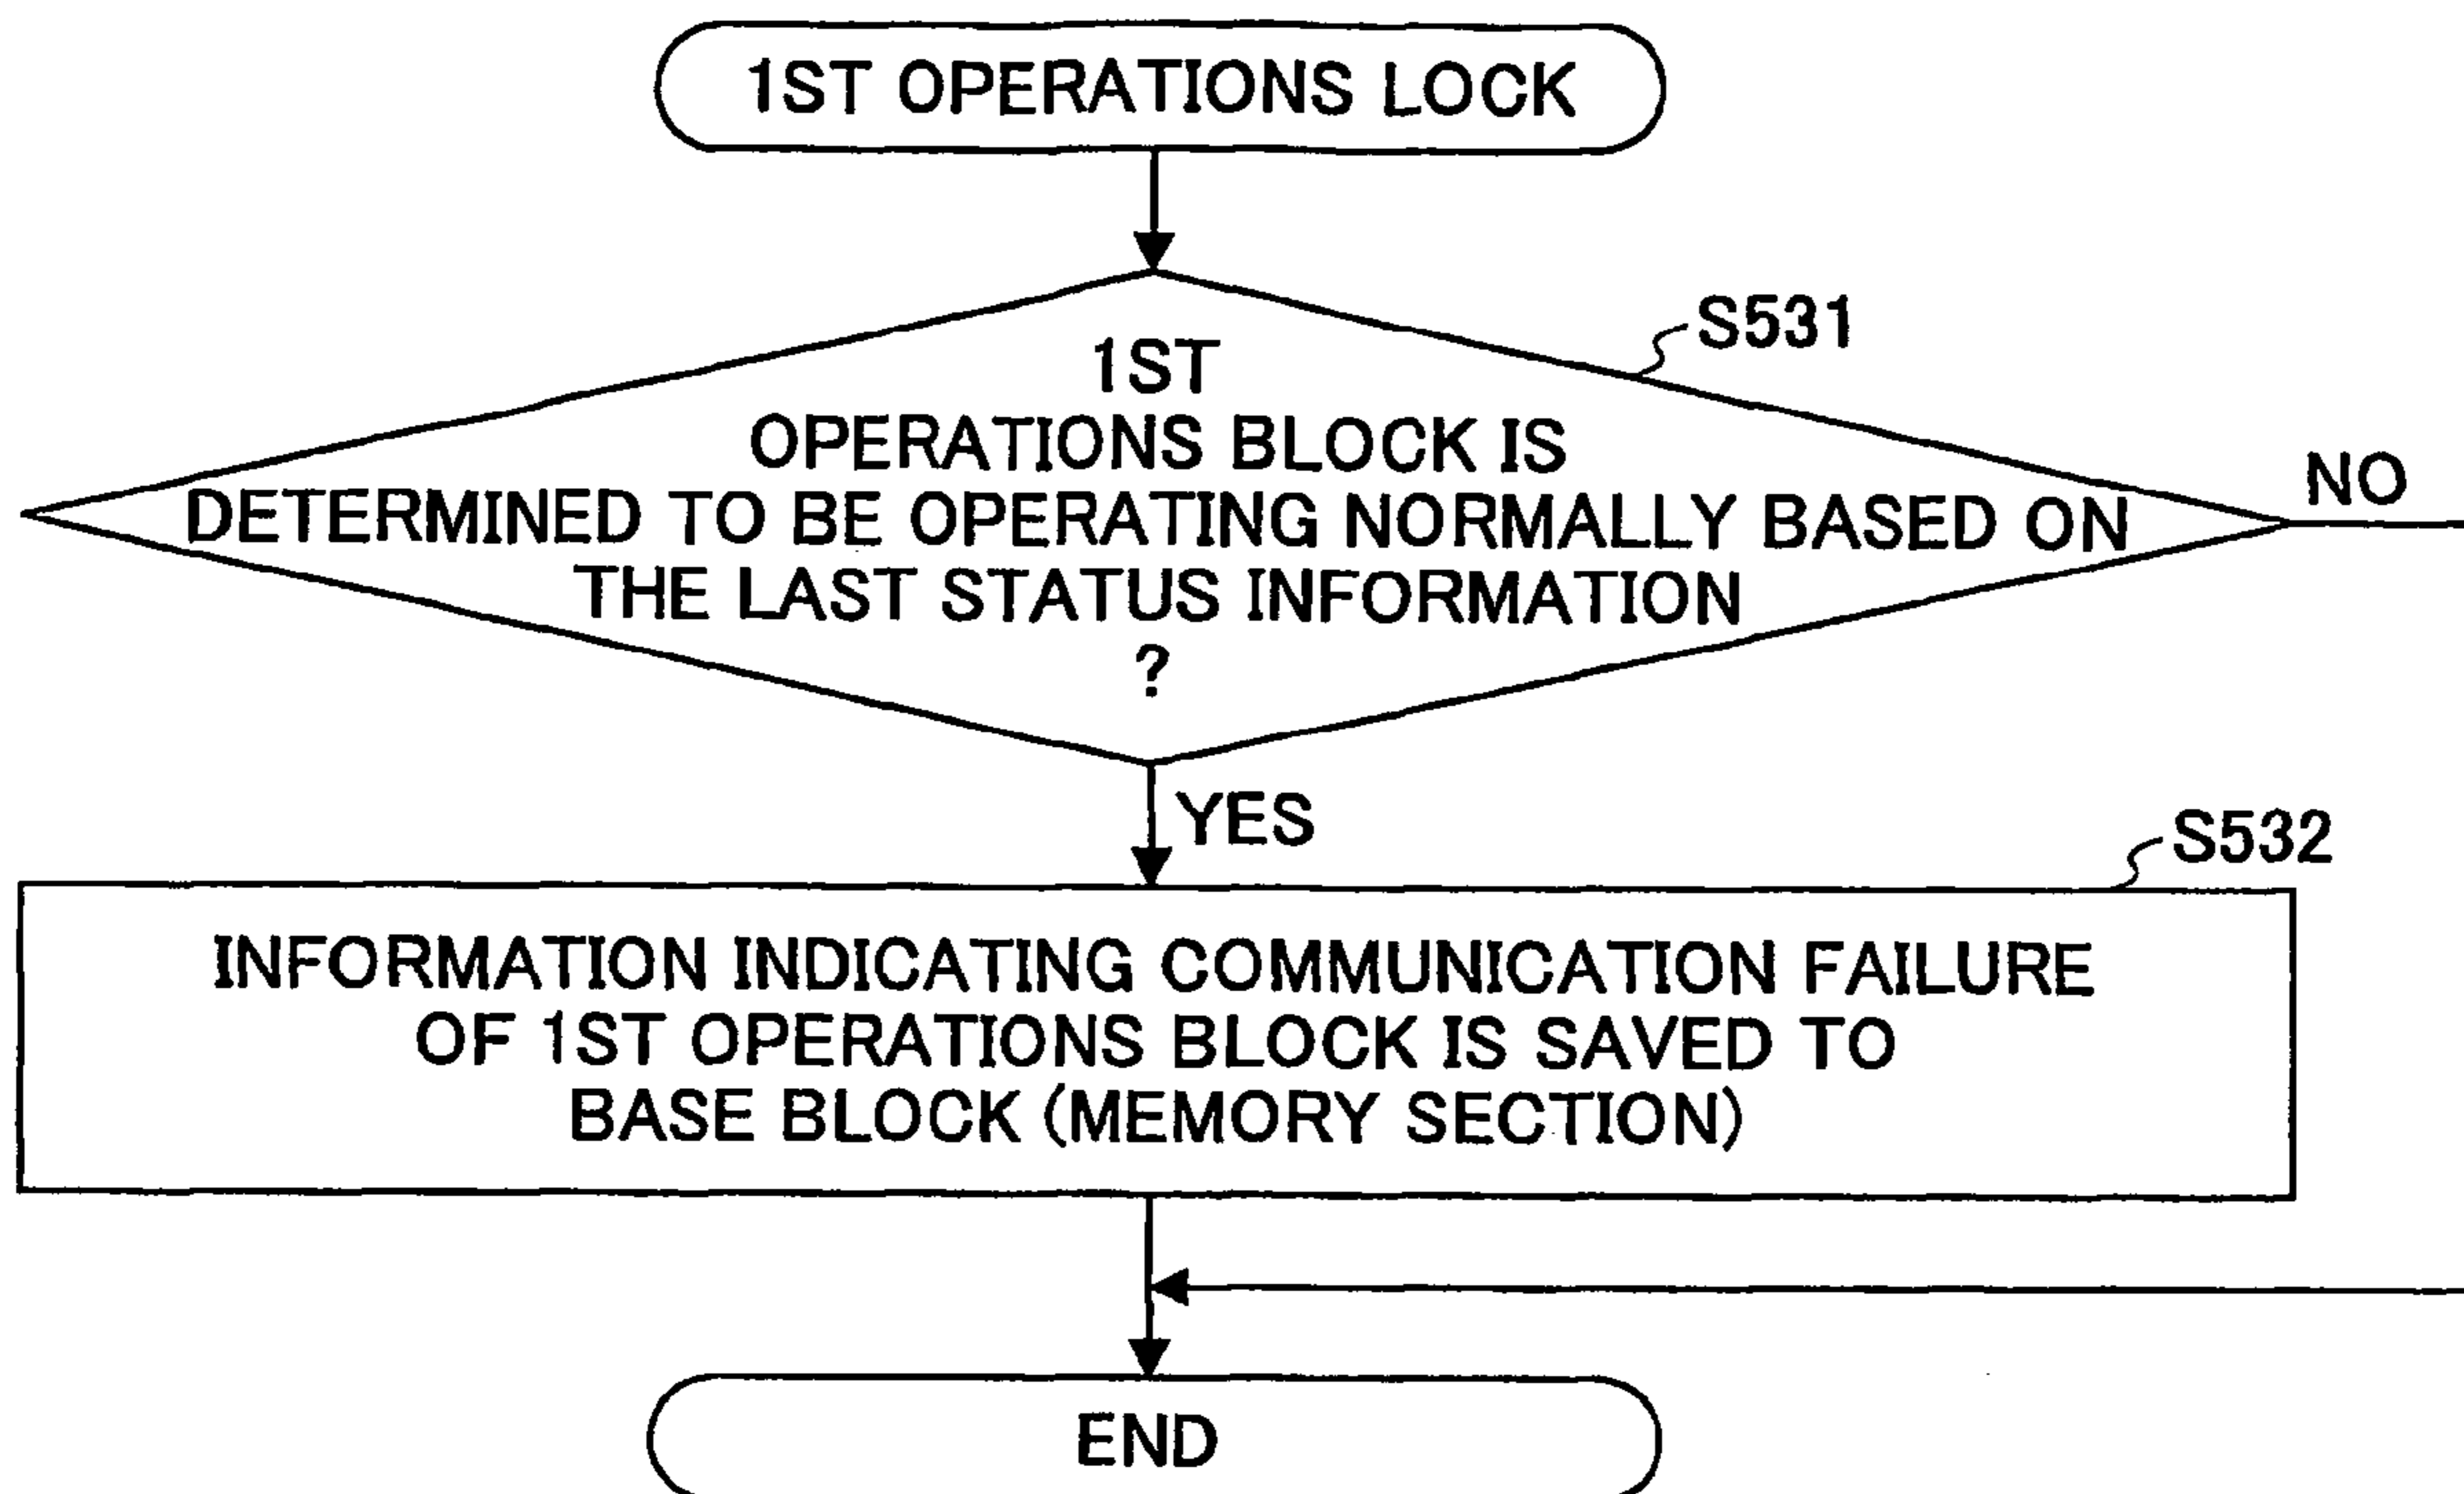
1ST OPERATIONS LOCK

S531

1ST OPERATIONS BLOCK IS DETERMINED TO BE OPERATING NORMALLY BASED ON THE LAST STATUS INFORMATION ?

NO

YES

S532

INFORMATION INDICATING COMMUNICATION FAILURE OF 1ST OPERATIONS BLOCK IS SAVED TO BASE BLOCK (MEMORY SECTION)

END